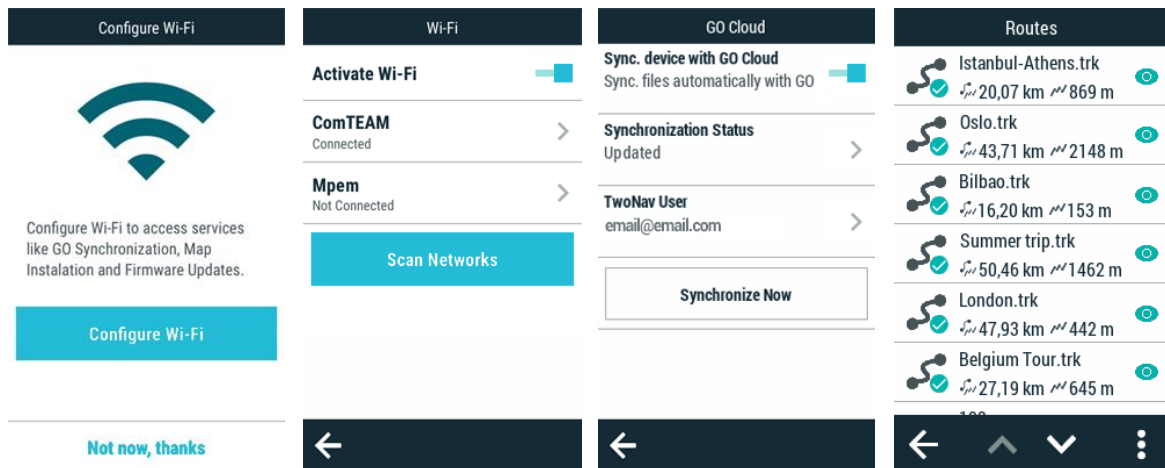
Configure Wi-Fi

Configure Wi-Fi to access services like GO Synchronization, Map Instalation and Firmware Updates.

Configure Wi-Fi

Not now, thanks

Wi-Fi

Activate Wi-Fi

ComTEAM
Connected

Mpem
Not Connected

Scan Networks

GO Cloud

Sync. device with GO Cloud
Sync. files automatically with GO

Synchronization Status
Updated

TwoNav User
email@email.com

Synchronize Now

Routes

Istanbul-Athens.trk
20,07 km 869 m

Oslo.trk
43,71 km 2148 m

Bilbao.trk
16,20 km 153 m

Summer trip.trk
50,46 km 1462 m

London.trk
47,93 km 442 m

Belgium Tour.trk
27,19 km 645 m

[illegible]